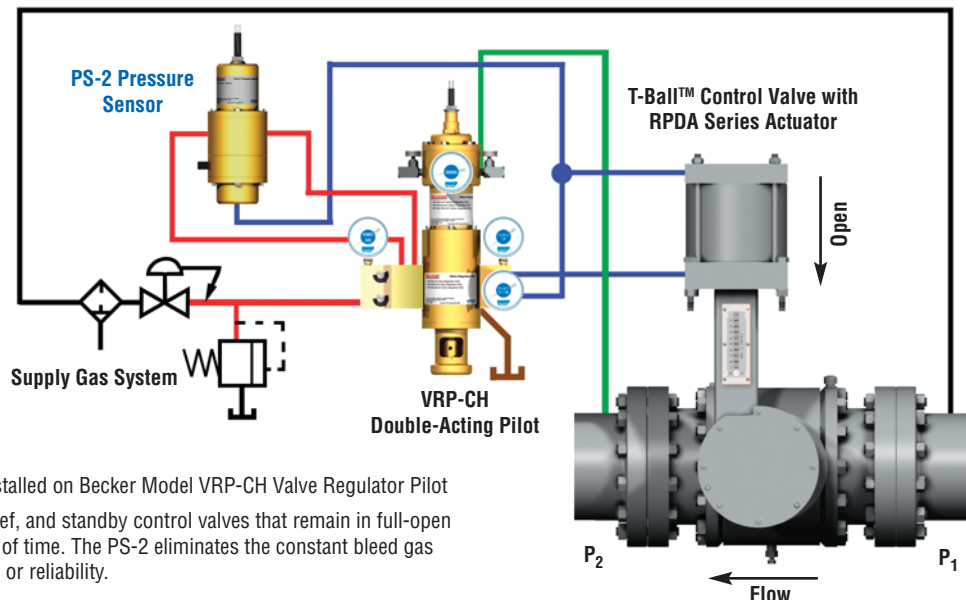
PS-2 Pressure Sensor

T-Ball™ Control Valve with RPDA Series Actuator

Open

Supply Gas System

VRP-CH Double-Acting Pilot

stalled on Becker Model VRP-CH Valve Regulator Pilot

ef, and standby control valves that remain in full-open of time. The PS-2 eliminates the constant bleed gas or reliability.

$P_2$

$P_1$

Flow